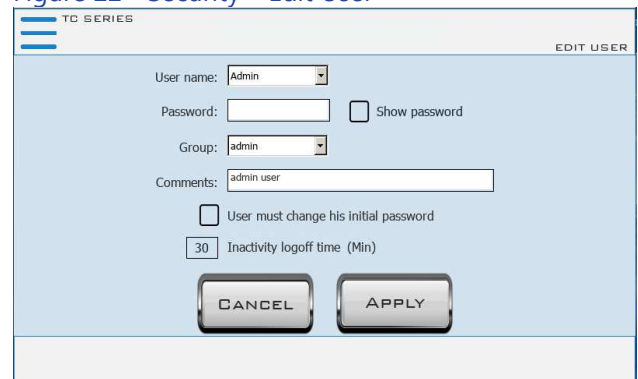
Figure 22 - Security - Edit User

TC SERIES

EDIT USER

User name: Admin

Password:

Show password

Group: admin

Comments: admin user

User must change his initial password

30 Inactivity logoff time (Min)

CANCEL

APPLY